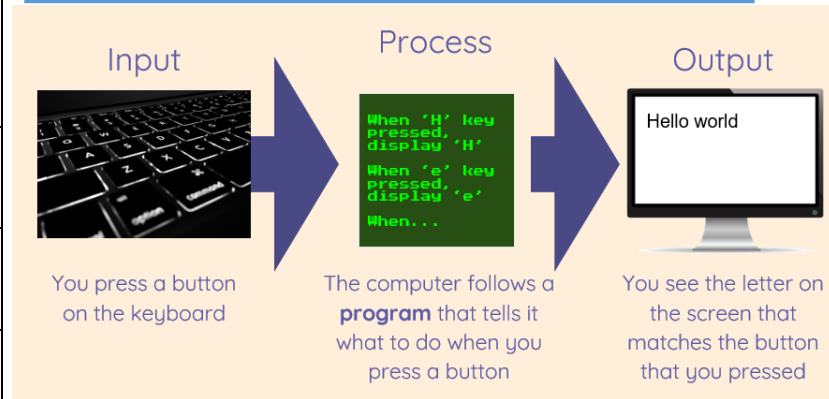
Input

Process

Output

When 'H' key pressed, display 'H'

When 'e' key pressed, display 'e'

When...

Hello world

You press a button on the keyboard

The computer follows a **program** that tells it what to do when you press a button

You see the letter on the screen that matches the button that you pressed